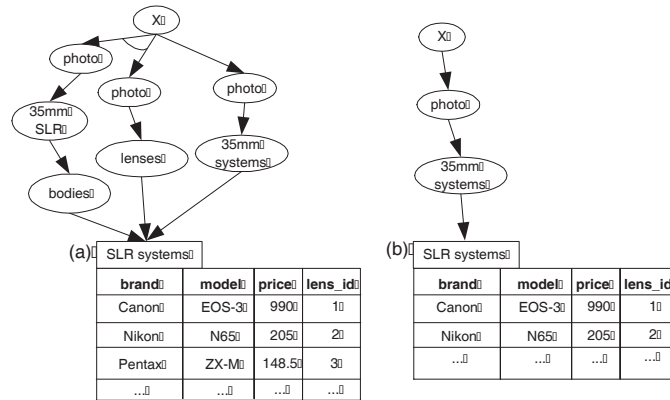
X
photo
photo
photo
35mm SLR
lenses
35mm systems
bodies
(a) SLR systems

| brand | model | price | lens_id |
|---|---|---|---|
| Canon | EOS-3 | 990 | 1 |
| Nikon | N65 | 205 | 2 |
| Pentax | ZX-M | 148.5 | 3 |
| ... | ... | ... | ... |

X
photo
35mm systems
(b) SLR systems

| brand | model | price | lens_id |
|---|---|---|---|
| Canon | EOS-3 | 990 | 1 |
| Nikon | N65 | 205 | 2 |
| ... | ... | ... | ... |